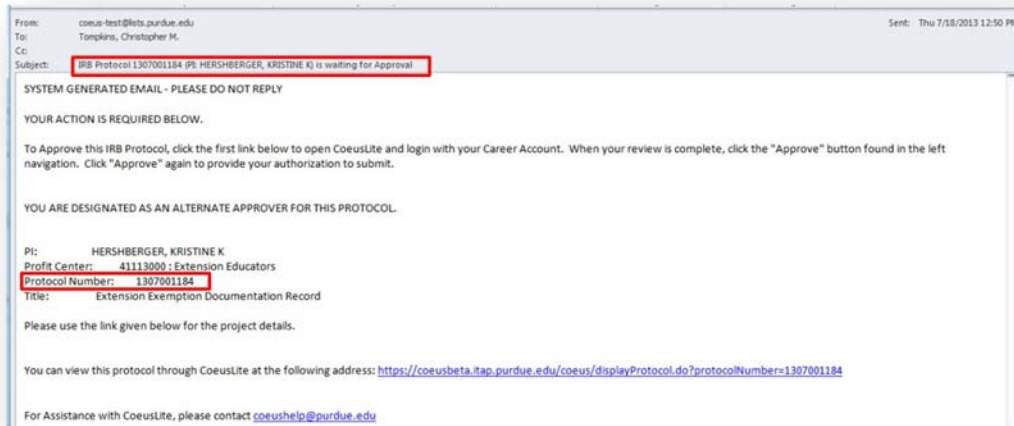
From: coeus-test@lists.purdue.edu
To: Tompkins, Christopher M.
Cc:
Subject: IRB Protocol 1307001184 (PI: HERSHBERGER, KRISTINE K) is waiting for Approval

Sent: Thu 7/18/2013 12:50 PM

SYSTEM GENERATED EMAIL - PLEASE DO NOT REPLY

YOUR ACTION IS REQUIRED BELOW.

To Approve this IRB Protocol, click the first link below to open CoeusLite and login with your Career Account. When your review is complete, click the "Approve" button found in the left navigation. Click "Approve" again to provide your authorization to submit.

YOU ARE DESIGNATED AS AN ALTERNATE APPROVER FOR THIS PROTOCOL.

PI: HERSHBERGER, KRISTINE K
Profit Center: 41113000 : Extension Educators
Protocol Number: 1307001184
Title: Extension Exemption Documentation Record

Please use the link given below for the project details.

You can view this protocol through CoeusLite at the following address: https://coeusbeta.itap.purdue.edu/coeus/displayProtocol.do?protocolNumber=1307001184

For Assistance with CoeusLite, please contact coeushelp@purdue.edu